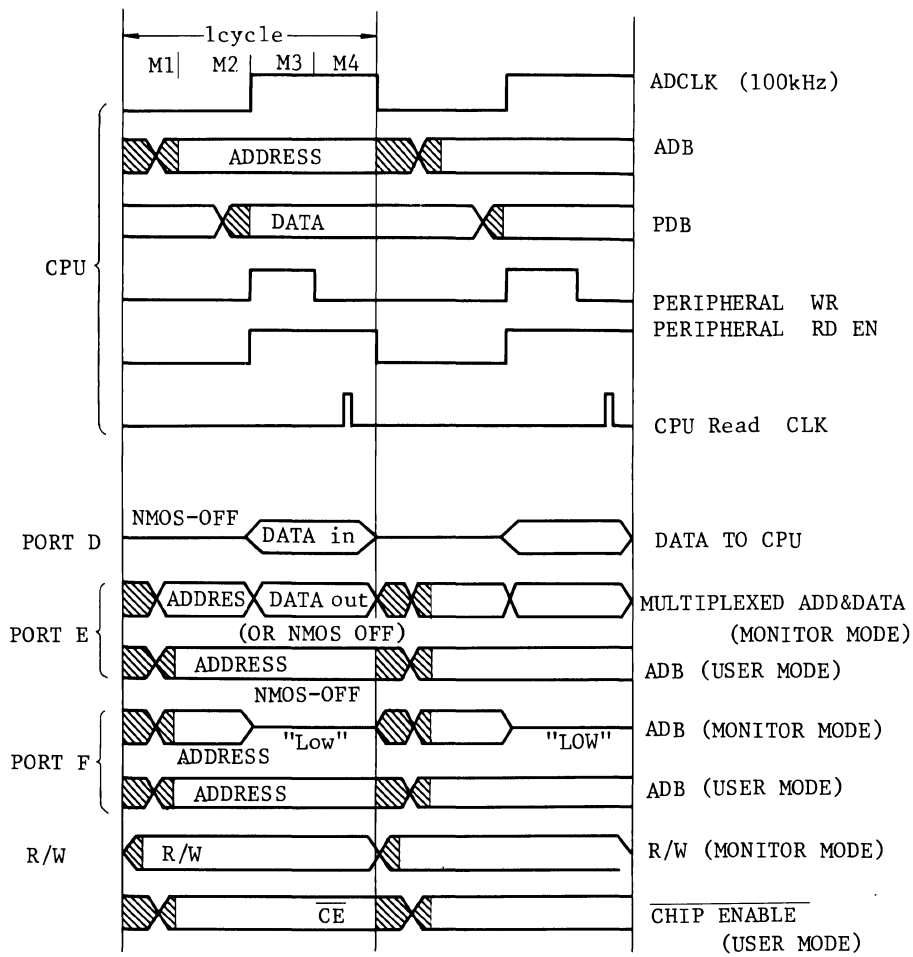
1cycle
M1 M2 M3 M4
ADCLK (100kHz)
ADDRESS
ADB
DATA
PDB
CPU
PERIPHERAL WR
PERIPHERAL RD EN
CPU Read CLK
NMOS-OFF
PORT D
DATA in
DATA TO CPU
ADDRES
DATA out
MULTIPLEXED ADD&DATA (MONITOR MODE)
PORT E
(OR NMOS OFF)
ADDRESS
ADB (USER MODE)
NMOS-OFF
ADDRESS
"Low"
"LOW"
ADB (MONITOR MODE)
PORT F
ADDRESS
ADB (USER MODE)
R/W
R/W
R/W (MONITOR MODE)
$\overline{CE}$
$\overline{\text{CHIP ENABLE}}$ (USER MODE)